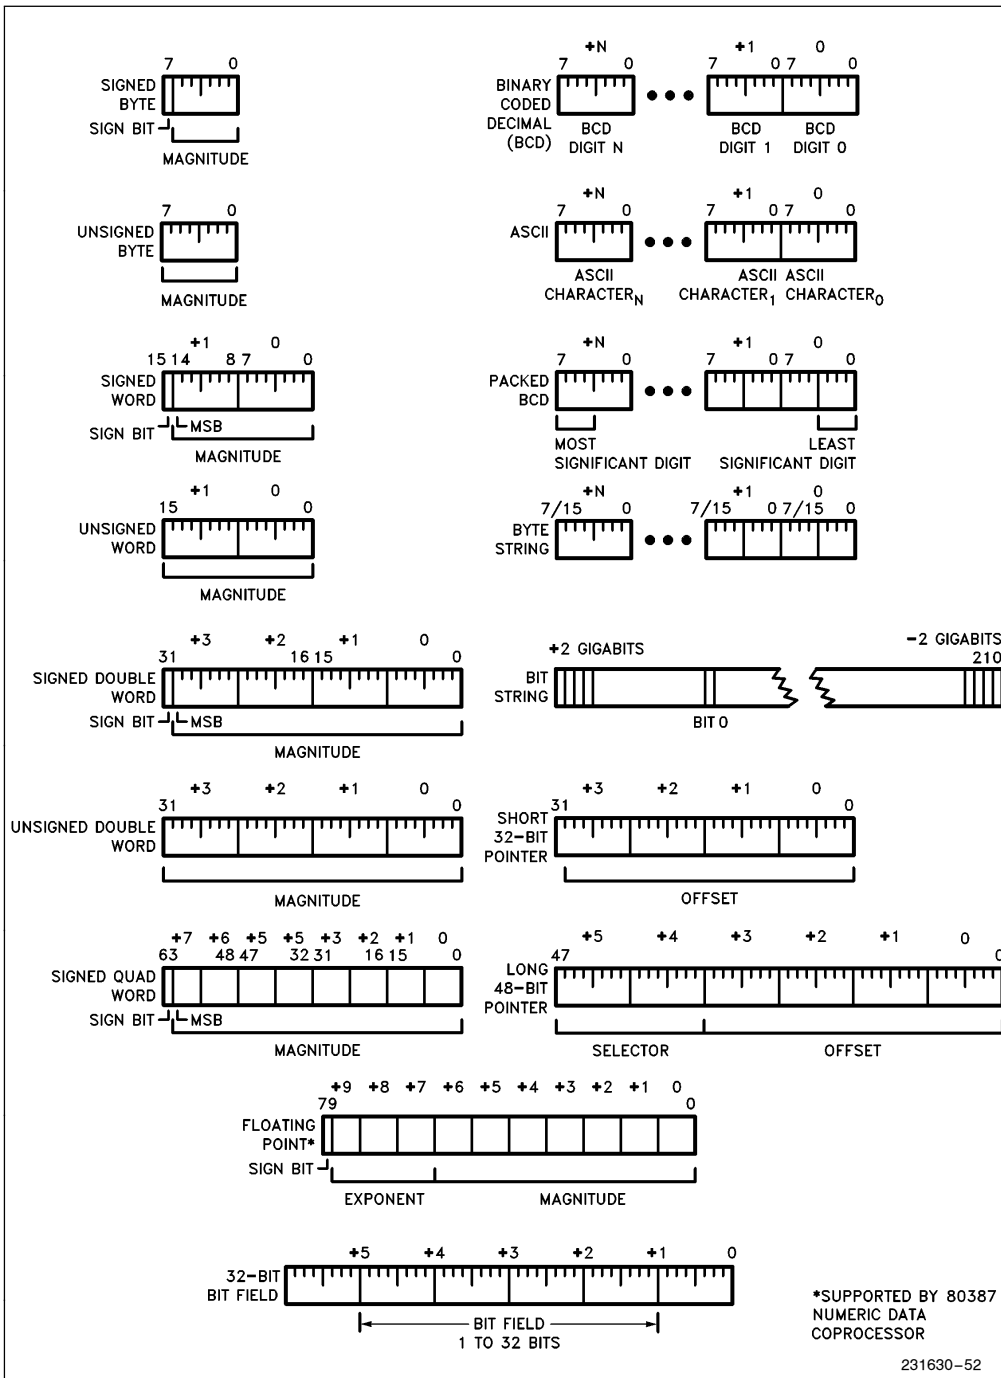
7 0
SIGNED BYTE
SIGN BIT
MAGNITUDE

+N
7 0
+1 0
7 0 7 0
BINARY CODED DECIMAL (BCD)
BCD DIGIT N
BCD DIGIT 1
BCD DIGIT 0

7 0
UNSIGNED BYTE
MAGNITUDE

+N
7 0
+1 0
7 0 7 0
ASCII
ASCII CHARACTER$_N$
ASCII CHARACTER$_1$
ASCII CHARACTER$_0$

+1 0
15 14 8 7 0
SIGNED WORD
SIGN BIT
MSB
MAGNITUDE

+N
7 0
+1 0
7 0 7 0
PACKED BCD
MOST SIGNIFICANT DIGIT
LEAST SIGNIFICANT DIGIT

+1 0
15 0
UNSIGNED WORD
MAGNITUDE

+N
7/15 0
+1 0
7/15 0 7/15 0
BYTE STRING

+3 +2 +1 0
31 16 15 0
SIGNED DOUBLE WORD
SIGN BIT
MSB
MAGNITUDE

+2 GIGABITS
−2 GIGABITS
210
BIT STRING
BIT 0

+3 +2 +1 0
31 0
UNSIGNED DOUBLE WORD
MAGNITUDE

+3 +2 +1 0
31 0
SHORT 32-BIT POINTER
OFFSET

+7 +6 +5 +5 +3 +2 +1 0
63 48 47 32 31 16 15 0
SIGNED QUAD WORD
SIGN BIT
MSB
MAGNITUDE

+5 +4 +3 +2 +1 0
47 0
LONG 48-BIT POINTER
SELECTOR
OFFSET

+9 +8 +7 +6 +5 +4 +3 +2 +1 0
79 0
FLOATING POINT*
SIGN BIT
EXPONENT
MAGNITUDE

+5 +4 +3 +2 +1 0
32-BIT BIT FIELD
BIT FIELD
1 TO 32 BITS

*SUPPORTED BY 80387 NUMERIC DATA COPROCESSOR

231630–52